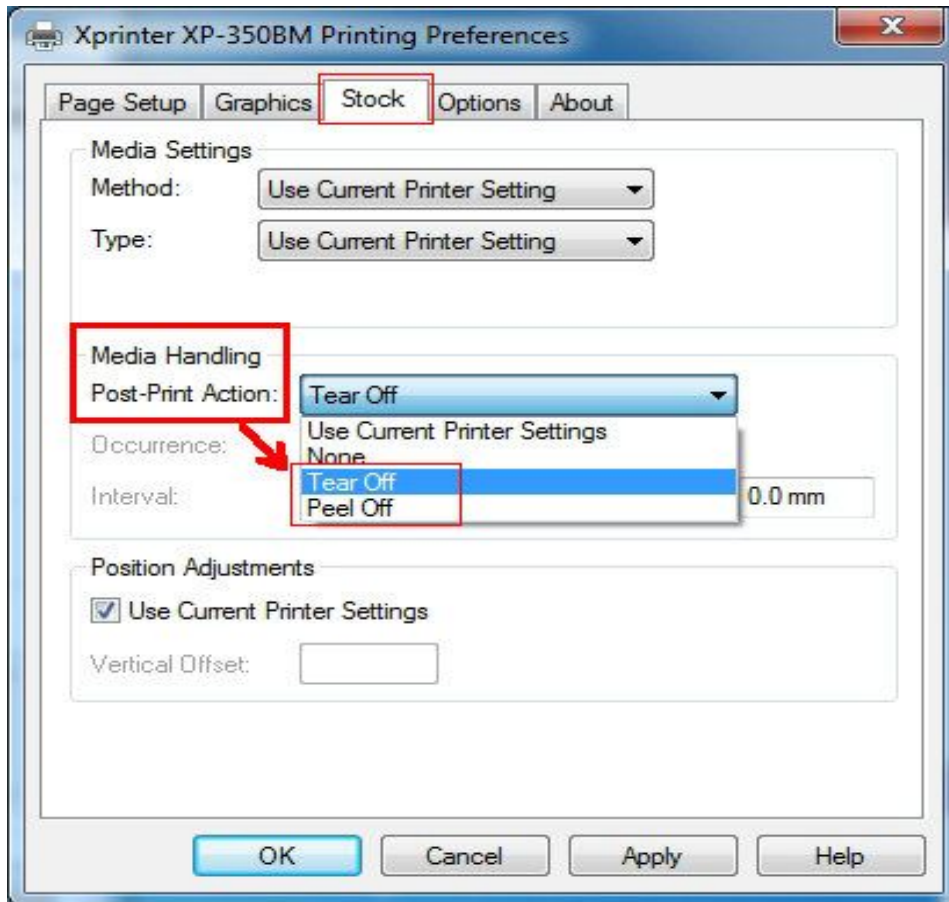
Xprinter XP-350BM Printing Preferences

Page Setup | Graphics | Stock | Options | About

Media Settings
Method: Use Current Printer Setting
Type: Use Current Printer Setting

Media Handling
Post-Print Action: Tear Off
Occurrence:
Interval:
Use Current Printer Settings
None
Tear Off
Peel Off
0.0 mm

Position Adjustments
Use Current Printer Settings
Vertical Offset:

OK Cancel Apply Help